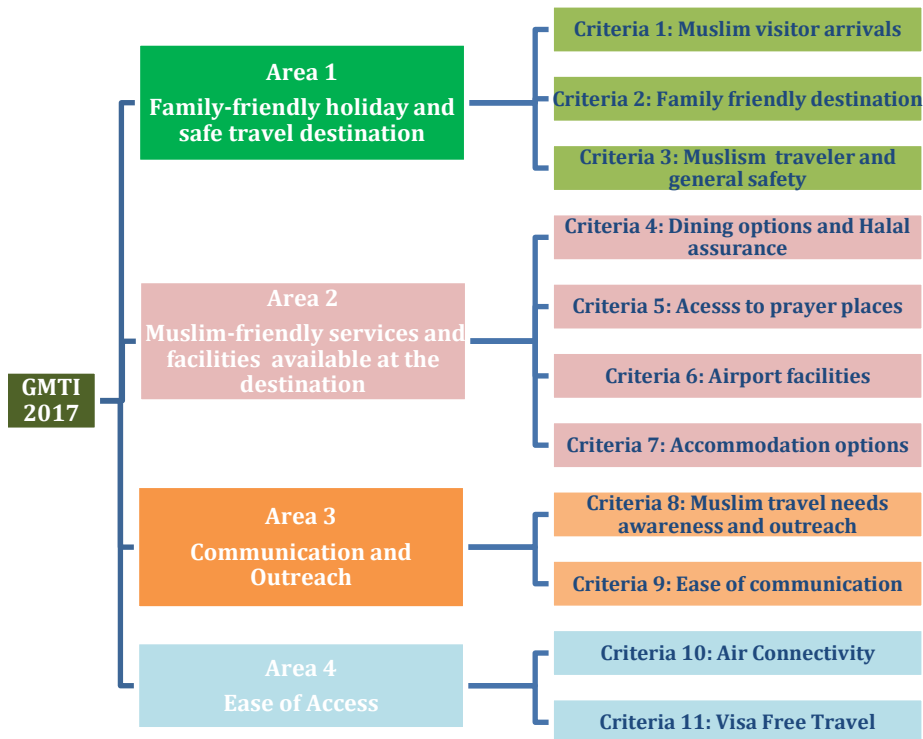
GMTI 2017

Area 1
Family-friendly holiday and safe travel destination

Criteria 1: Muslim visitor arrivals

Criteria 2: Family friendly destination

Criteria 3: Muslism traveler and general safety

Area 2
Muslim-friendly services and facilities available at the destination

Criteria 4: Dining options and Halal assurance

Criteria 5: Acesss to prayer places

Criteria 6: Airport facilities

Criteria 7: Accommodation options

Area 3
Communication and Outreach

Criteria 8: Muslim travel needs awareness and outreach

Criteria 9: Ease of communication

Area 4
Ease of Access

Criteria 10: Air Connectivity

Criteria 11: Visa Free Travel